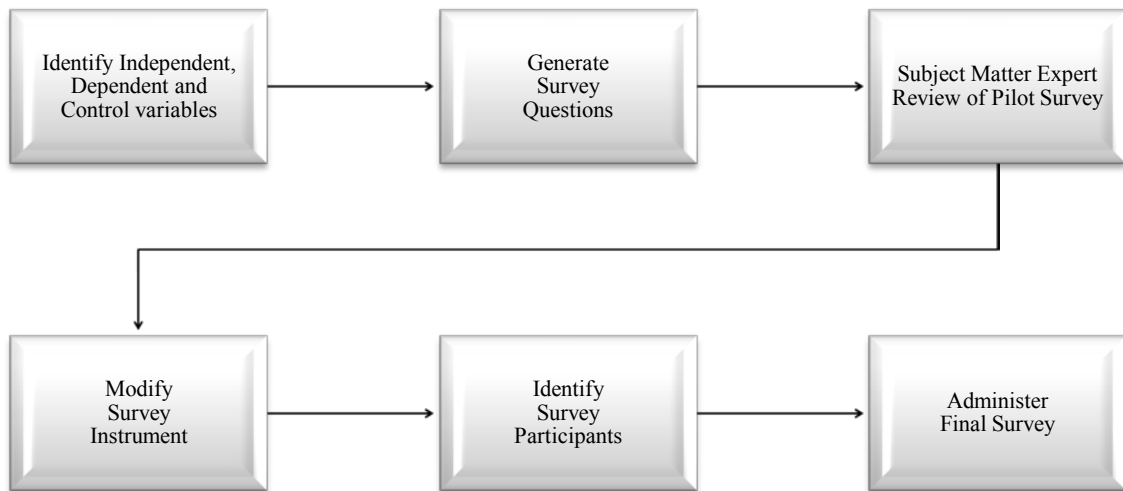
Identify Independent, Dependent and Control variables

Generate Survey Questions

Subject Matter Expert Review of Pilot Survey

Modify Survey Instrument

Identify Survey Participants

Administer Final Survey